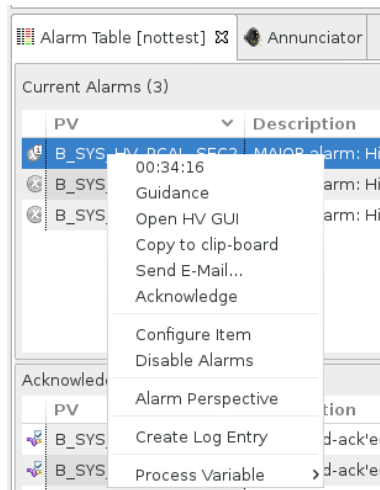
Alarm Table [nottest] ⊠ Annunciator

Current Alarms (3)

| PV | Description |
|---|---|
| B_SYS_HV_PCAL_SEC2 | MAJOR alarm: Hi |
| B_SYS_ | arm: Hi |
| B_SYS_ | arm: Hi |

00:34:16
Guidance
Open HV GUI
Copy to clip-board
Send E-Mail...
Acknowledge
Configure Item
Disable Alarms
Alarm Perspective
Create Log Entry
Process Variable

Acknowledg

| PV | ption |
|---|---|
| B_SYS_ | d-ack'ed |
| B_SYS_ | d-ack'ed |